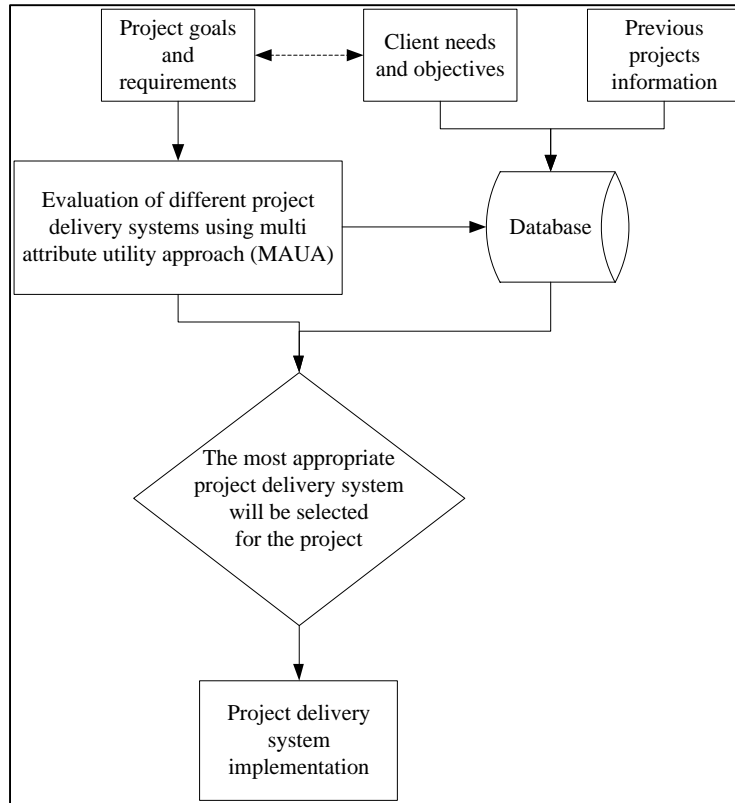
Project goals and requirements

Client needs and objectives

Previous projects information

Evaluation of different project delivery systems using multi attribute utility approach (MAUA)

Database

The most appropriate project delivery system will be selected for the project

Project delivery system implementation